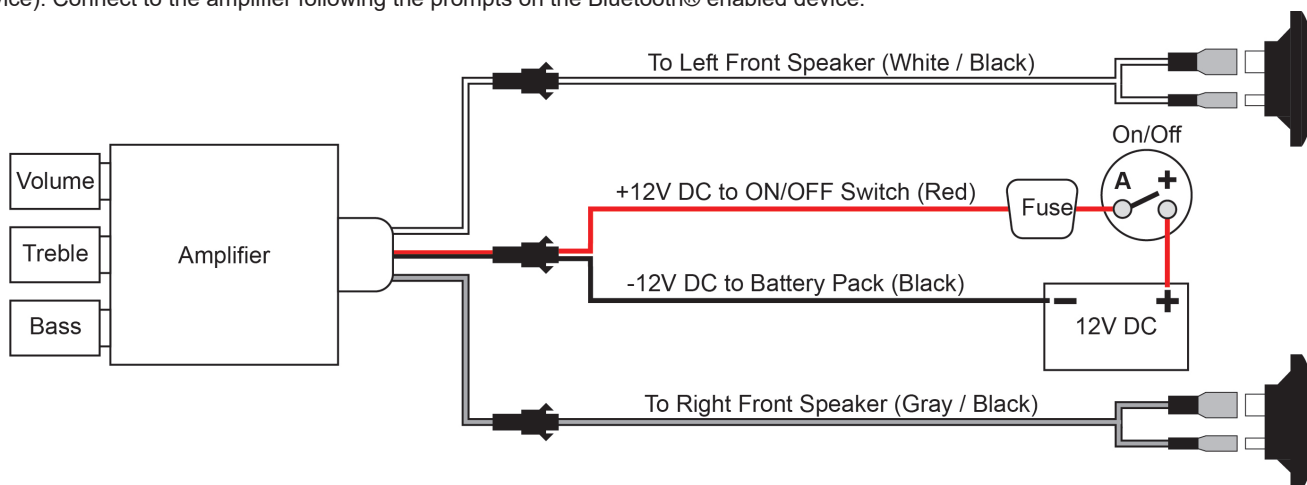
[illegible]ice). Connect to the amplifier following the prompts on the Bluetooth® enabled device.

To Left Front Speaker (White / Black)

On/Off

Volume

Treble

Bass

Amplifier

+12V DC to ON/OFF Switch (Red)

Fuse

A

+

-12V DC to Battery Pack (Black)

−

+

12V DC

To Right Front Speaker (Gray / Black)